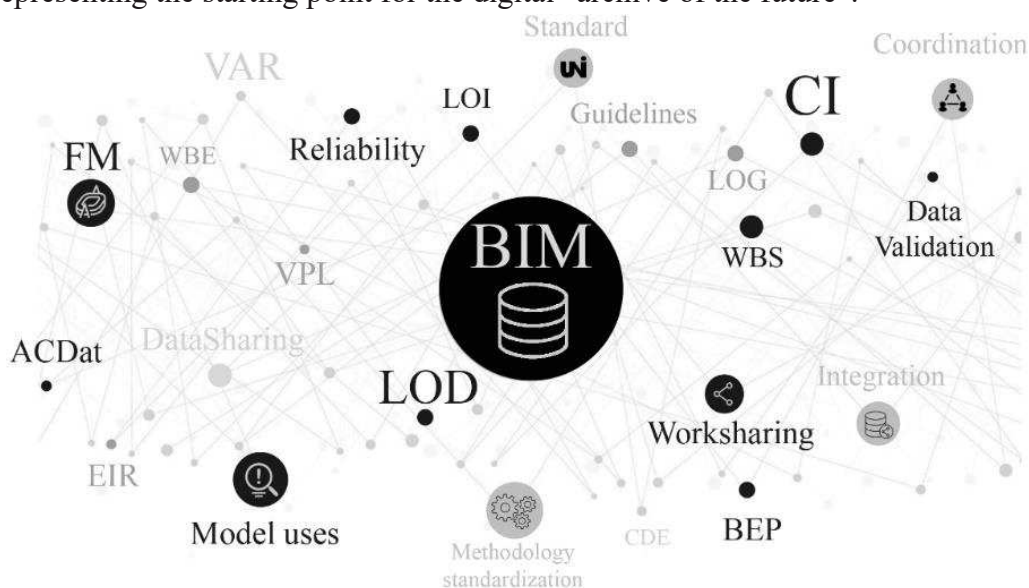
representing the starting point for the digital "archive of the future".

Standard

VAR

Coordination

LOI

Guidelines

CI

FM

WBE

Reliability

LOG

Data Validation

BIM

WBS

VPL

ACDat

DataSharing

LOD

Integration

Worksharing

EIR

Model uses

Methodology standardization

CDE

BEP